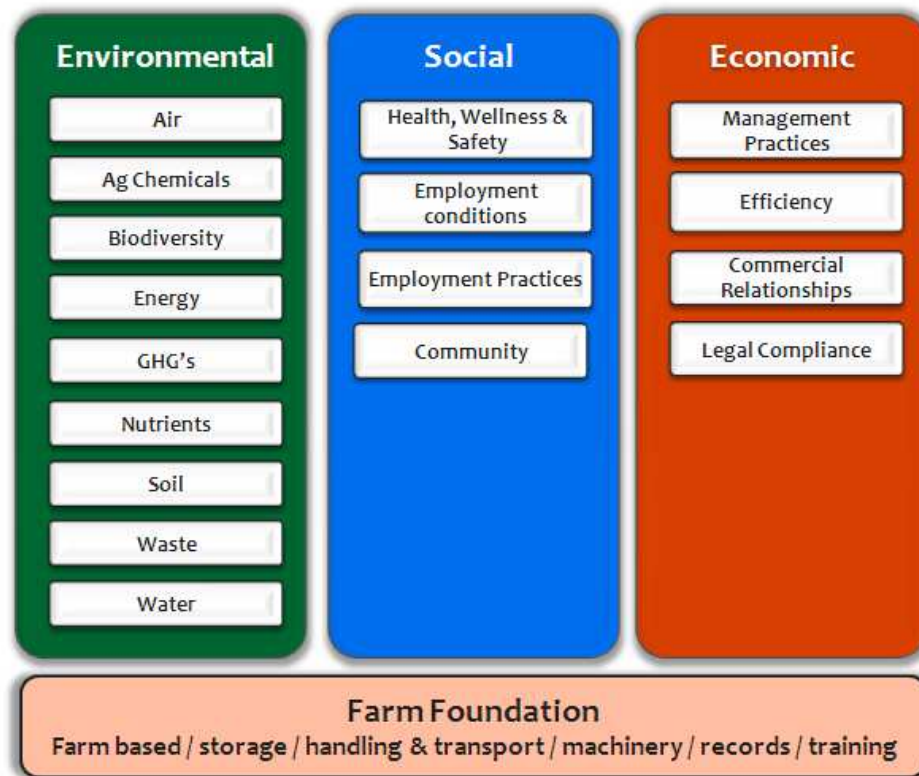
Environmental

Air

Ag Chemicals

Biodiversity

Energy

GHG's

Nutrients

Soil

Waste

Water

Social

Health, Wellness & Safety

Employment conditions

Employment Practices

Community

Economic

Management Practices

Efficiency

Commercial Relationships

Legal Compliance

Farm Foundation

Farm based / storage / handling & transport / machinery / records / training